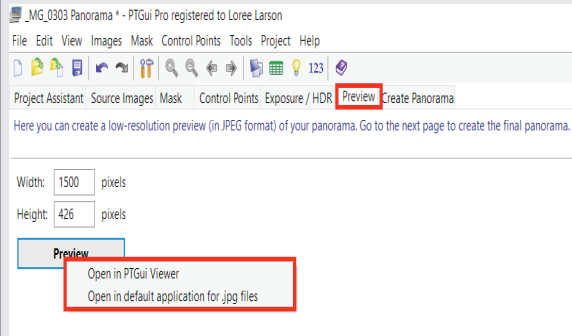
_MG_0303 Panorama * - PTGui Pro registered to Loree Larson

File Edit View Images Mask Control Points Tools Project Help

123

Project Assistant Source Images Mask Control Points Exposure / HDR Preview Create Panorama

Here you can create a low-resolution preview (in JPEG format) of your panorama. Go to the next page to create the final panorama.

Width: 1500 pixels

Height: 426 pixels

Preview

Open in PTGui Viewer

Open in default application for .jpg files